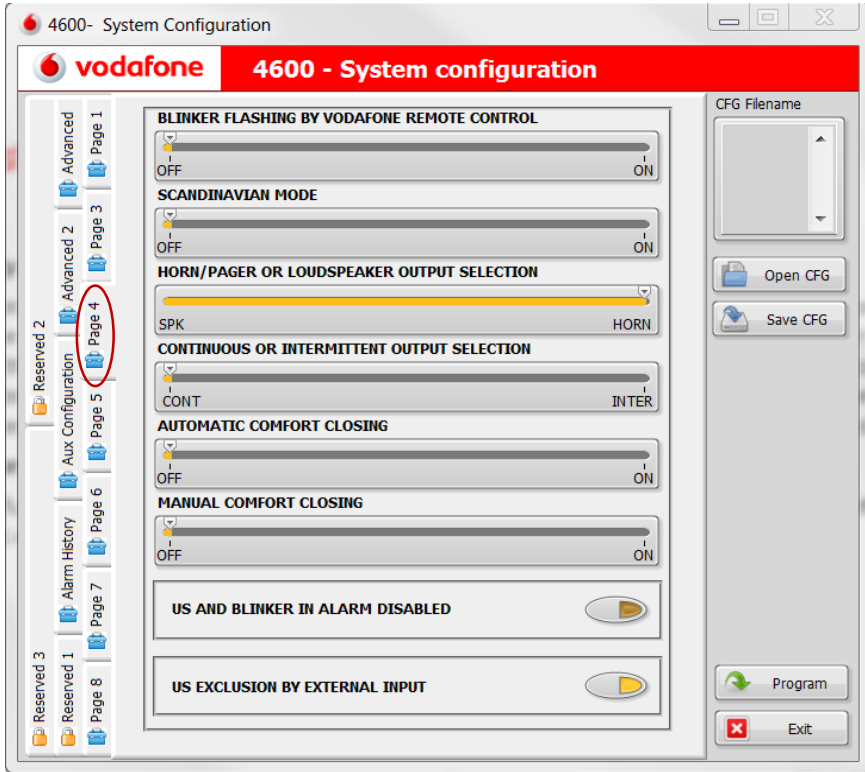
4600- System Configuration

vodafone

4600 - System configuration

Reserved 2
Advanced
Page 1
Page 3
Advanced 2
Page 4
Aux Configuration
Page 5
Page 6
Alarm History
Page 7
Reserved 3
Reserved 1
Page 8

BLINKER FLASHING BY VODAFONE REMOTE CONTROL
OFF ON

SCANDINAVIAN MODE
OFF ON

HORN/PAGER OR LOUDSPEAKER OUTPUT SELECTION
SPK HORN

CONTINUOUS OR INTERMITTENT OUTPUT SELECTION
CONT INTER

AUTOMATIC COMFORT CLOSING
OFF ON

MANUAL COMFORT CLOSING
OFF ON

US AND BLINKER IN ALARM DISABLED

US EXCLUSION BY EXTERNAL INPUT

CFG Filename

Open CFG

Save CFG

Program

Exit